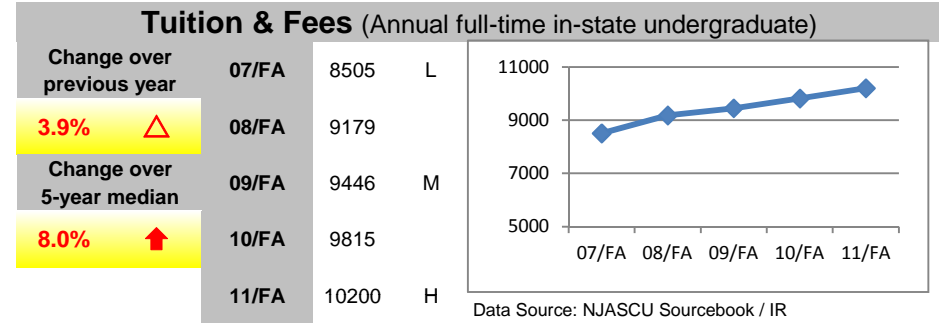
**Tuition & Fees** (Annual full-time in-state undergraduate)

Change over previous year

3.9% △

Change over 5-year median

8.0%

| 07/FA | 8505 | L |
|---|---|---|
| 08/FA | 9179 | |
| 09/FA | 9446 | M |
| 10/FA | 9815 | |
| 11/FA | 10200 | H |

11000
9000
7000
5000
07/FA 08/FA 09/FA 10/FA 11/FA

Data Source: NJASCU Sourcebook / IR